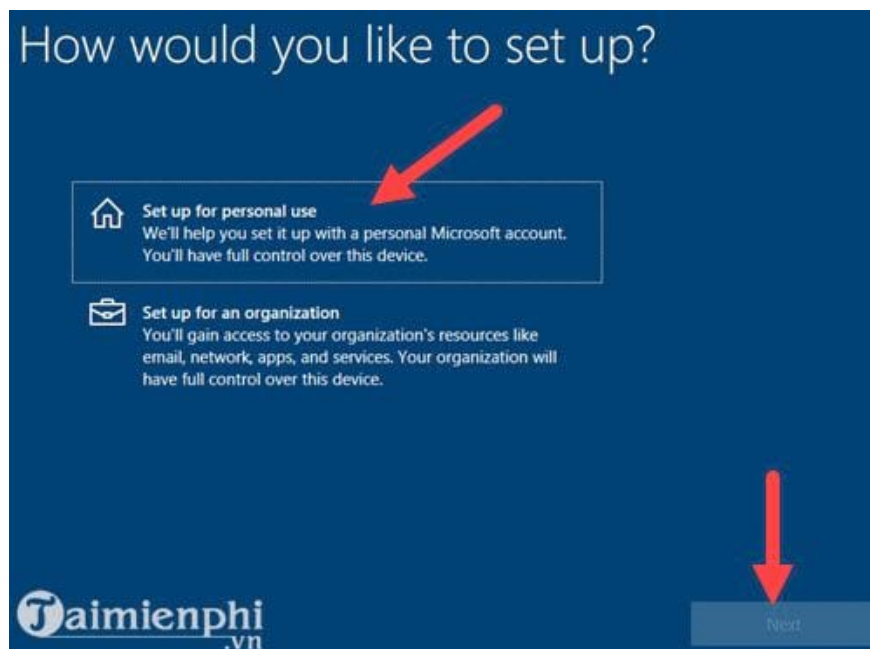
How would you like to set up?

Set up for personal use
We'll help you set it up with a personal Microsoft account. You'll have full control over this device.

Set up for an organization
You'll gain access to your organization's resources like email, network, apps, and services. Your organization will have full control over this device.

Taimienphi
.vn

Next